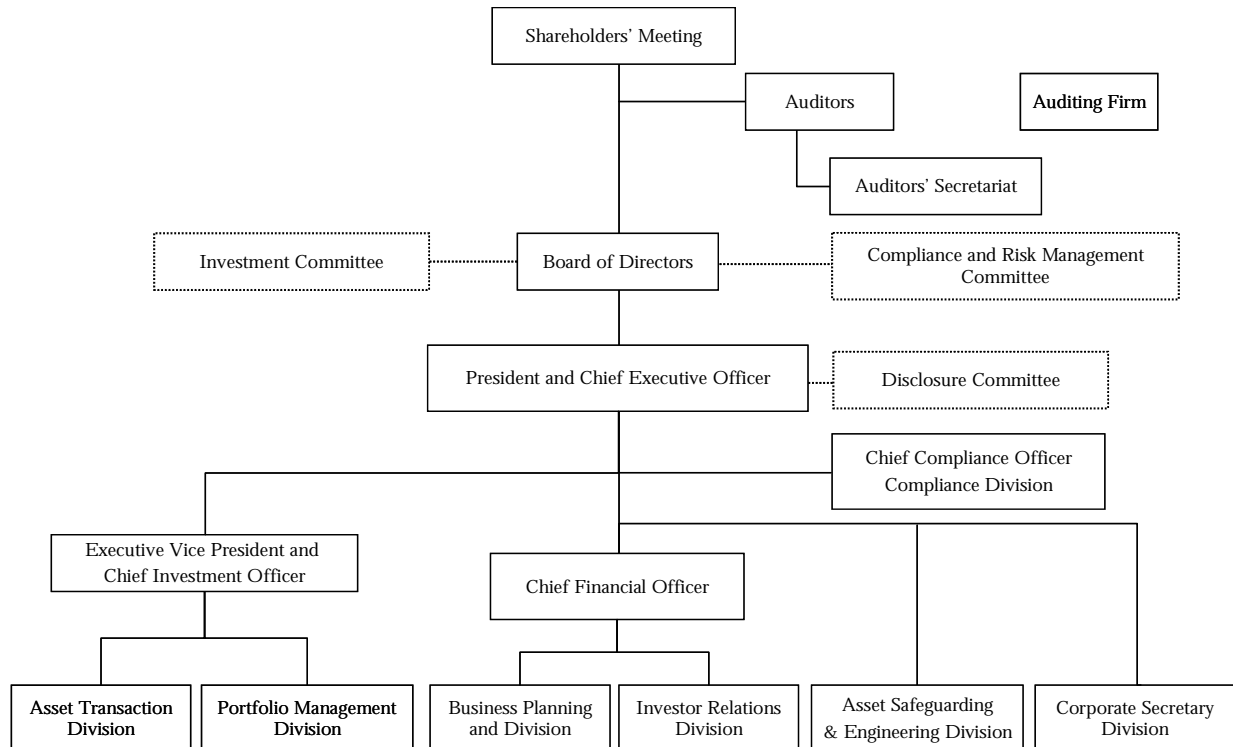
Shareholders' Meeting

Auditors

Auditing Firm

Auditors' Secretariat

Investment Committee

Board of Directors

Compliance and Risk Management Committee

President and Chief Executive Officer

Disclosure Committee

Chief Compliance Officer Compliance Division

Executive Vice President and Chief Investment Officer

Chief Financial Officer

Asset Transaction Division

Portfolio Management Division

Business Planning and Division

Investor Relations Division

Asset Safeguarding & Engineering Division

Corporate Secretary Division